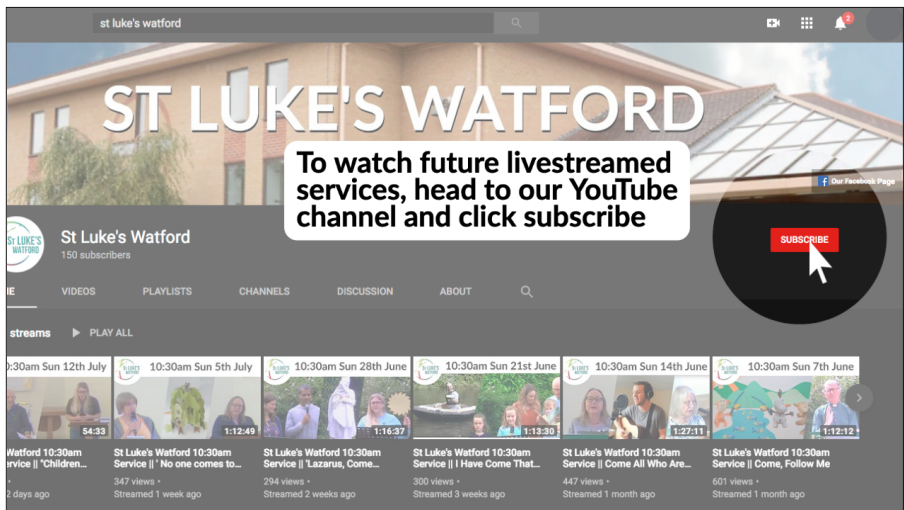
st luke's watford

2

ST LUKE'S WATFORD

To watch future livestreamed services, head to our YouTube channel and click subscribe

Our Facebook Page

ST LUKE'S WATFORD

St Luke's Watford

150 subscribers

SUBSCRIBE

E VIDEOS PLAYLISTS CHANNELS DISCUSSION ABOUT

streams PLAY ALL

0:30am Sun 12th July
54:33
Watford 10:30am ervice || "Children...
2 days ago

10:30am Sun 5th July
1:12:49
St Luke's Watford 10:30am Service || ' No one comes to...
347 views •
Streamed 1 week ago

10:30am Sun 28th June
1:16:37
St Luke's Watford 10:30am Service || "Lazarus, Come...
294 views •
Streamed 2 weeks ago

10:30am Sun 21st June
1:13:30
St Luke's Watford 10:30am Service || I Have Come That...
300 views •
Streamed 3 weeks ago

10:30am Sun 14th June
1:27:11
St Luke's Watford 10:30am Service || Come All Who Are...
447 views •
Streamed 1 month ago

10:30am Sun 7th June
1:12:12
St Luke's Watford 10:30am Service || Come, Follow Me
601 views •
Streamed 1 month ago